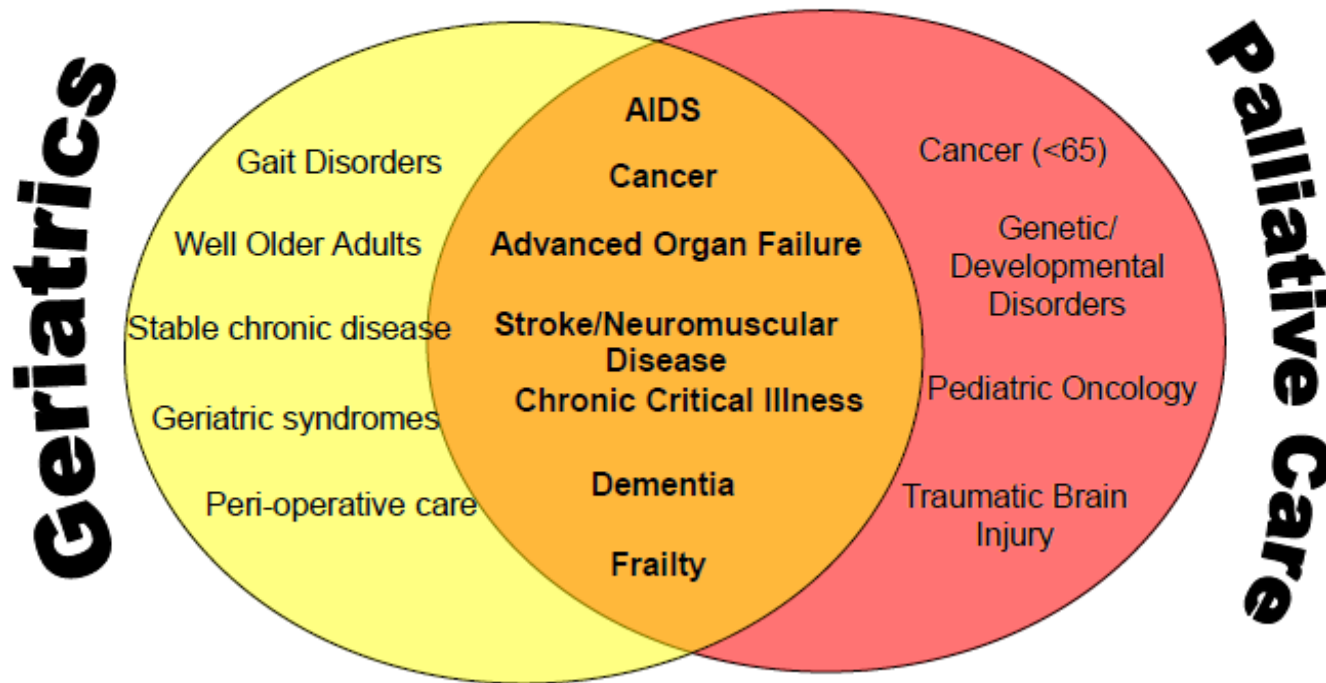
Geriatrics

Gait Disorders

Well Older Adults

Stable chronic disease

Geriatric syndromes

Peri-operative care

AIDS

Cancer

Advanced Organ Failure

Stroke/Neuromuscular Disease

Chronic Critical Illness

Dementia

Frailty

Cancer (<65)

Genetic/ Developmental Disorders

Pediatric Oncology

Traumatic Brain Injury

Palliative Care